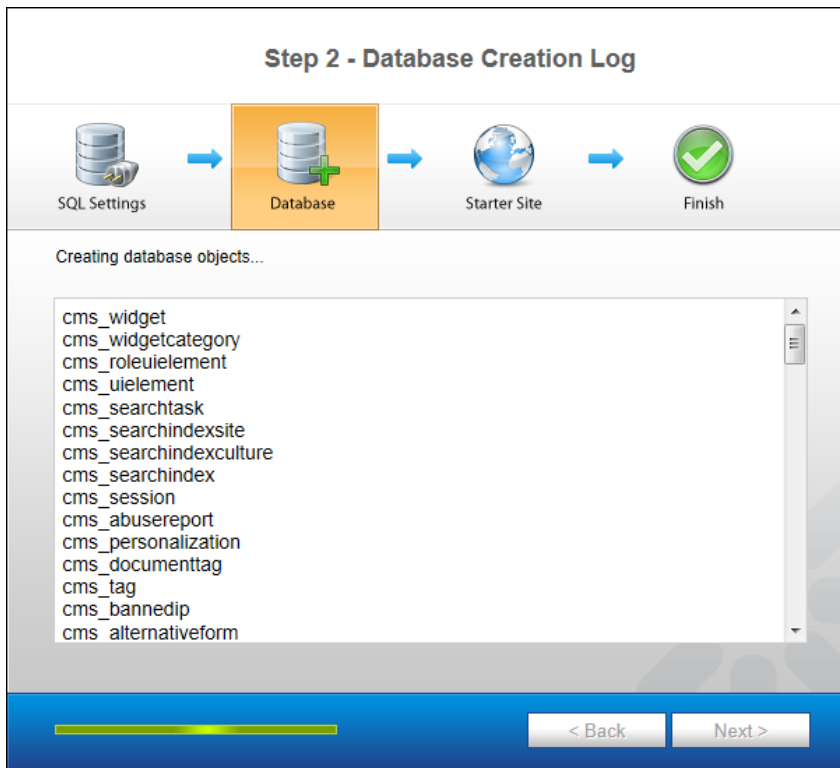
Step 2 - Database Creation Log

SQL Settings
Database
Starter Site
Finish

Creating database objects...

cms_widget
cms_widgetcategory
cms_roleuielement
cms_uielement
cms_searchtask
cms_searchindexsite
cms_searchindexculture
cms_searchindex
cms_session
cms_abusereport
cms_personalization
cms_documenttag
cms_tag
cms_bannedip
cms_alternativeform

< Back
Next >